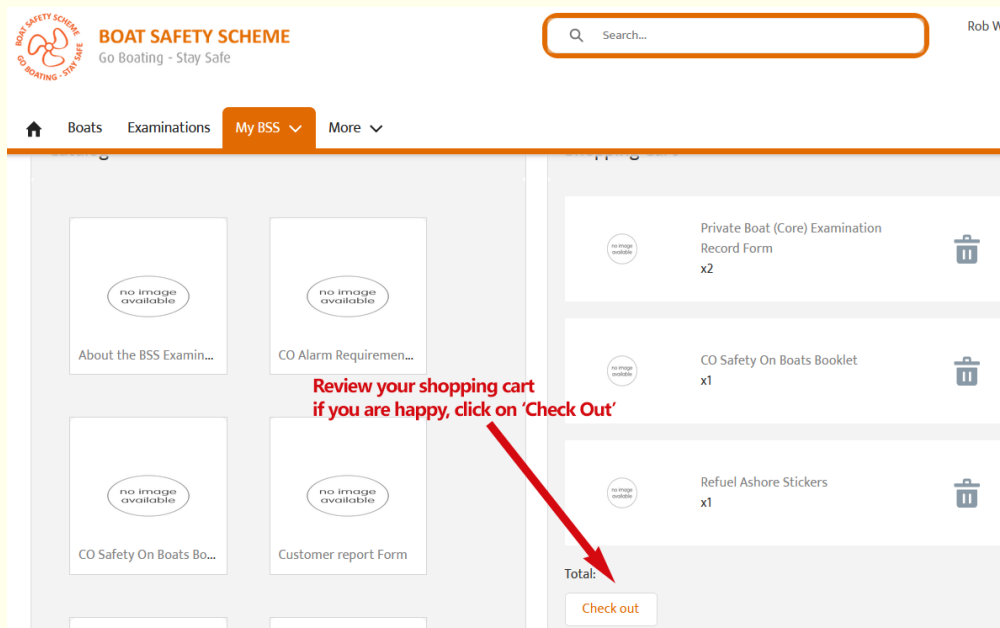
BOAT SAFETY SCHEME
GO BOATING - STAY SAFE

BOAT SAFETY SCHEME
Go Boating - Stay Safe

Search...

Rob W

Boats Examinations My BSS More

no image available
About the BSS Examin...

no image available
CO Alarm Requiremen...

no image available
CO Safety On Boats Bo...

no image available
Customer report Form

no image available
Private Boat (Core) Examination Record Form
x2

no image available
CO Safety On Boats Booklet
x1

no image available
Refuel Ashore Stickers
x1

Review your shopping cart
if you are happy, click on 'Check Out'

Total:

Check out